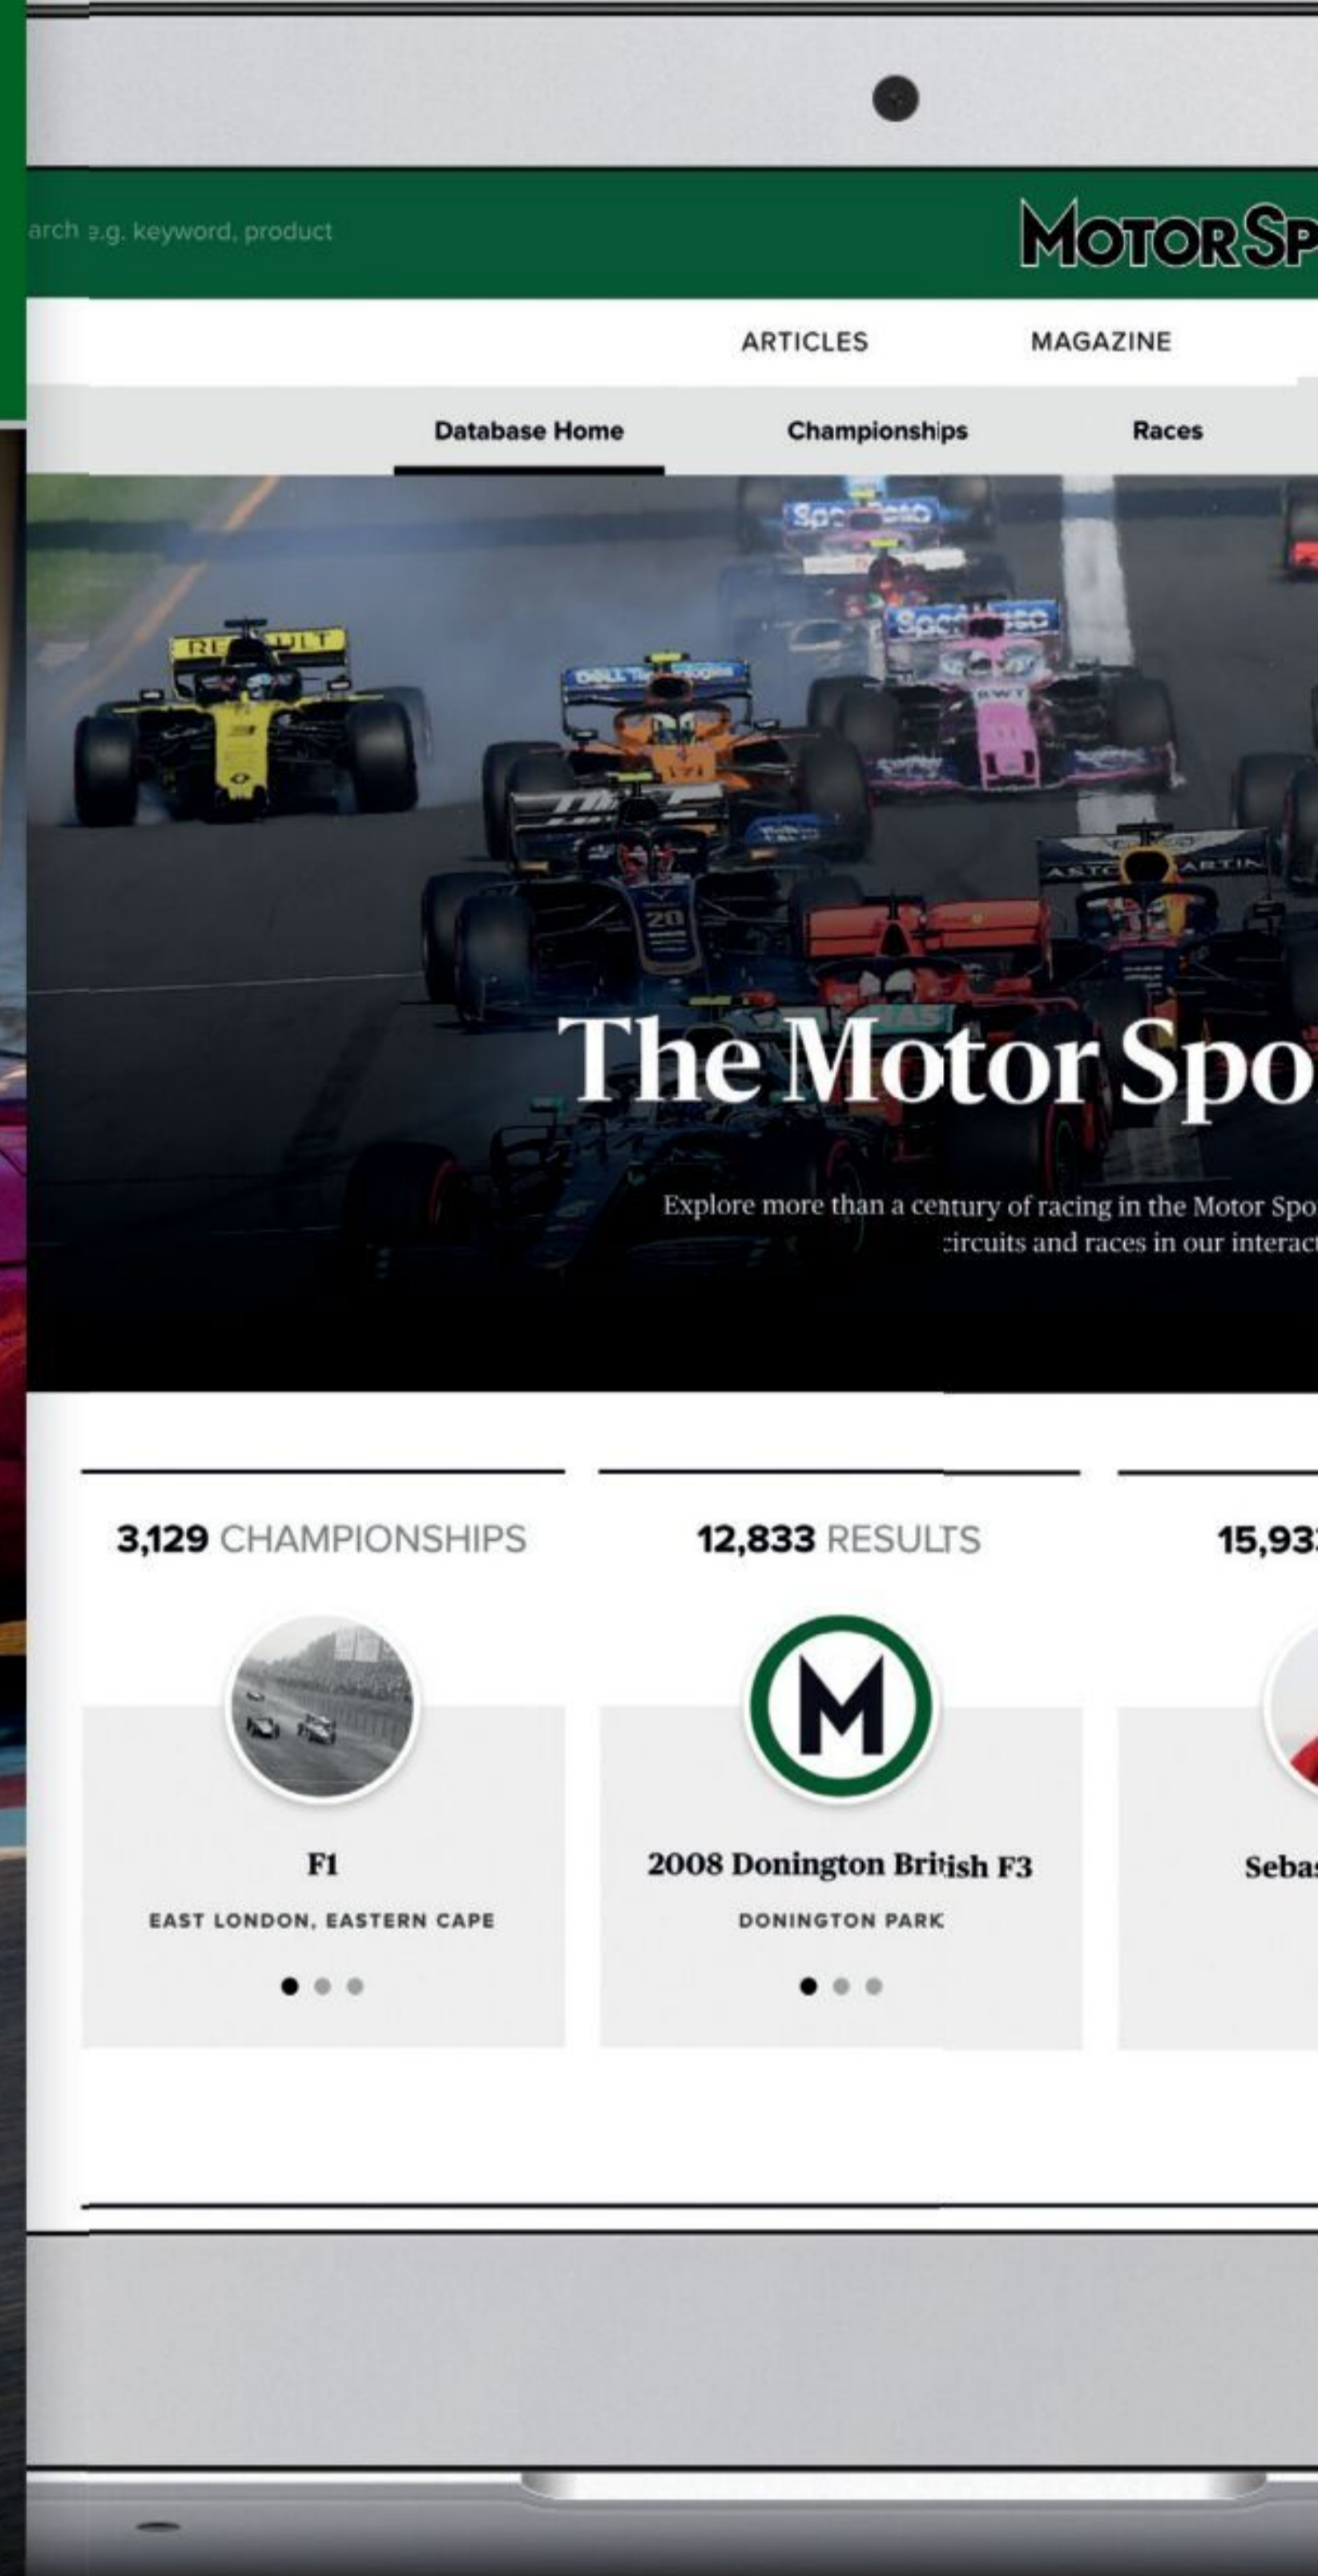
arch e.g. keyword, product

MOTOR SP

ARTICLES MAGAZINE

Database Home Championships Races

The Motor Spo

Explore more than a century of racing in the Motor Spo circuits and races in our interact

3,129 CHAMPIONSHIPS

F1

EAST LONDON, EASTERN CAPE

12,833 RESULTS

M

2008 Donington British F3

DONINGTON PARK

15,93

Sebas